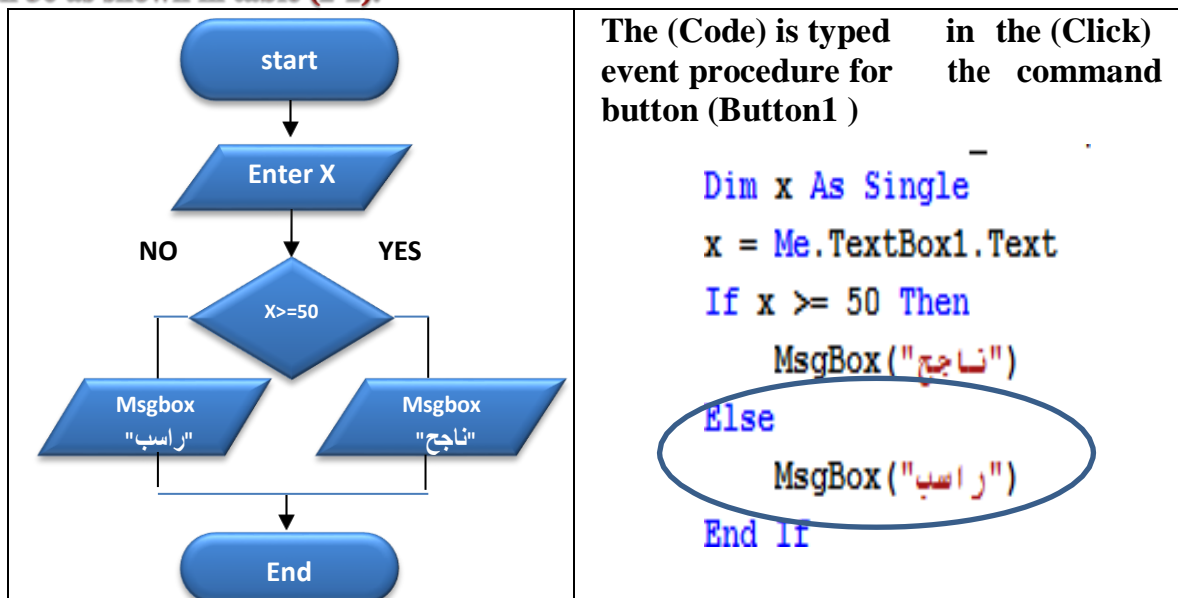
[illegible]

| start Enter X NO YES X>=50 Msgbox "راسب" Msgbox "ناجح" End | The (Code) is typed in the (Click) event procedure for the command button (Button1 ) Dim x As Single x = Me.TextBox1.Text If x >= 50 Then MsgBox("ناجح") Else MsgBox("راسب") End If |
|---|---|